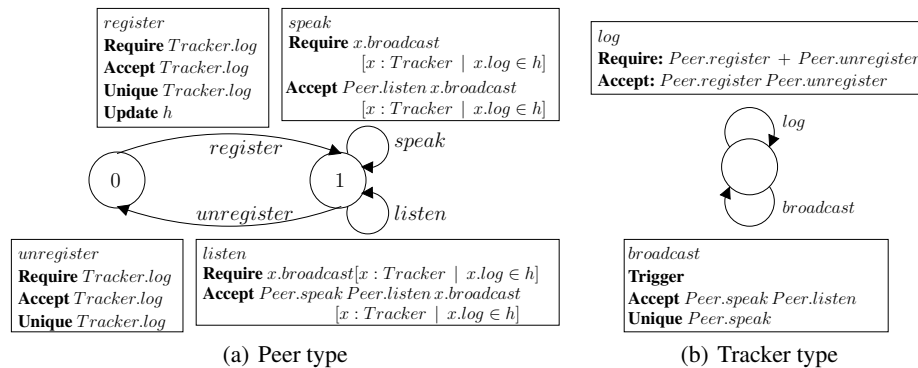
$register$
**Require** $Tracker.log$
**Accept** $Tracker.log$
**Unique** $Tracker.log$
**Update** $h$

$speak$
**Require** $x.broadcast$ $[x : Tracker \mid x.log \in h]$
**Accept** $Peer.listen\, x.broadcast$ $[x : Tracker \mid x.log \in h]$

$register$

$speak$

0

1

$unregister$

$listen$

$unregister$
**Require** $Tracker.log$
**Accept** $Tracker.log$
**Unique** $Tracker.log$

$listen$
**Require** $x.broadcast[x : Tracker \mid x.log \in h]$
**Accept** $Peer.speak\, Peer.listen\, x.broadcast$ $[x : Tracker \mid x.log \in h]$

(a) Peer type

$log$
**Require:** $Peer.register + Peer.unregister$
**Accept:** $Peer.register\, Peer.unregister$

$log$

$broadcast$

$broadcast$
**Trigger**
**Accept** $Peer.speak\, Peer.listen$
**Unique** $Peer.speak$

(b) Tracker type